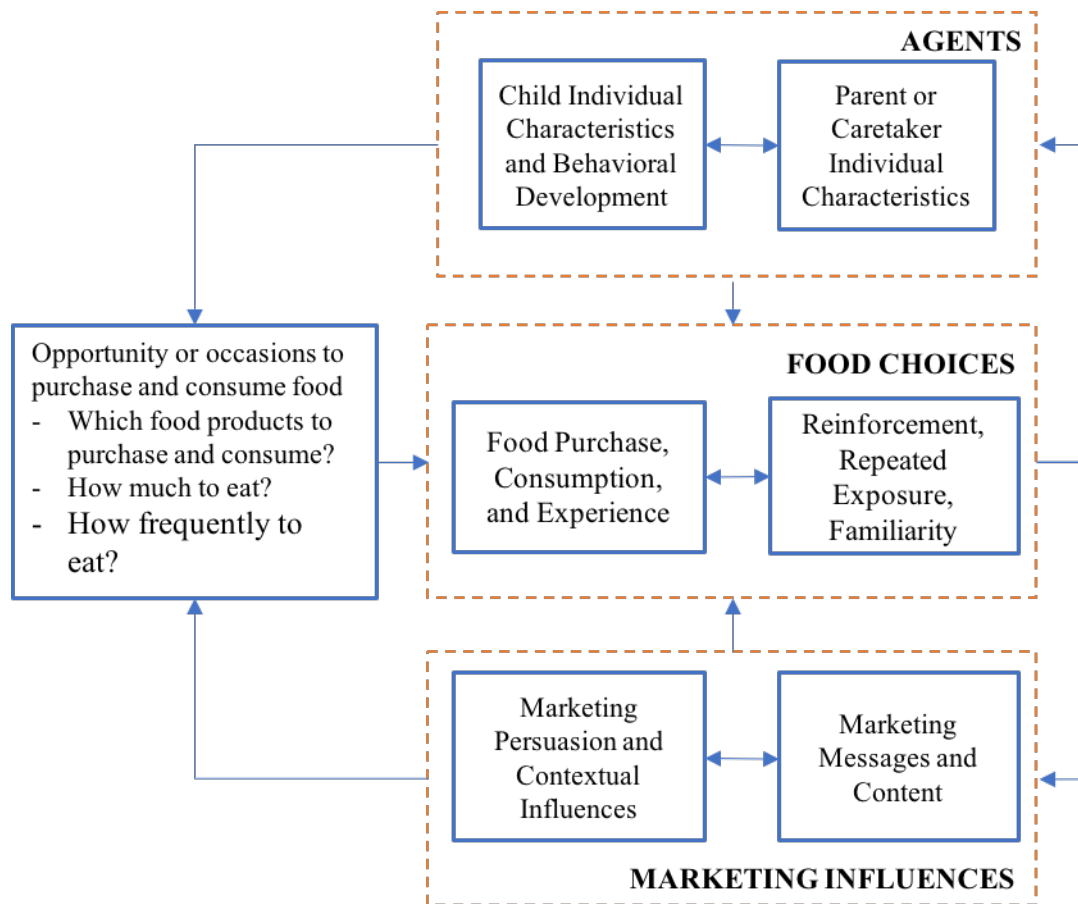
AGENTS

Child Individual Characteristics and Behavioral Development

Parent or Caretaker Individual Characteristics

Opportunity or occasions to purchase and consume food
- Which food products to purchase and consume?
- How much to eat?
- How frequently to eat?

FOOD CHOICES

Food Purchase, Consumption, and Experience

Reinforcement, Repeated Exposure, Familiarity

Marketing Persuasion and Contextual Influences

Marketing Messages and Content

MARKETING INFLUENCES